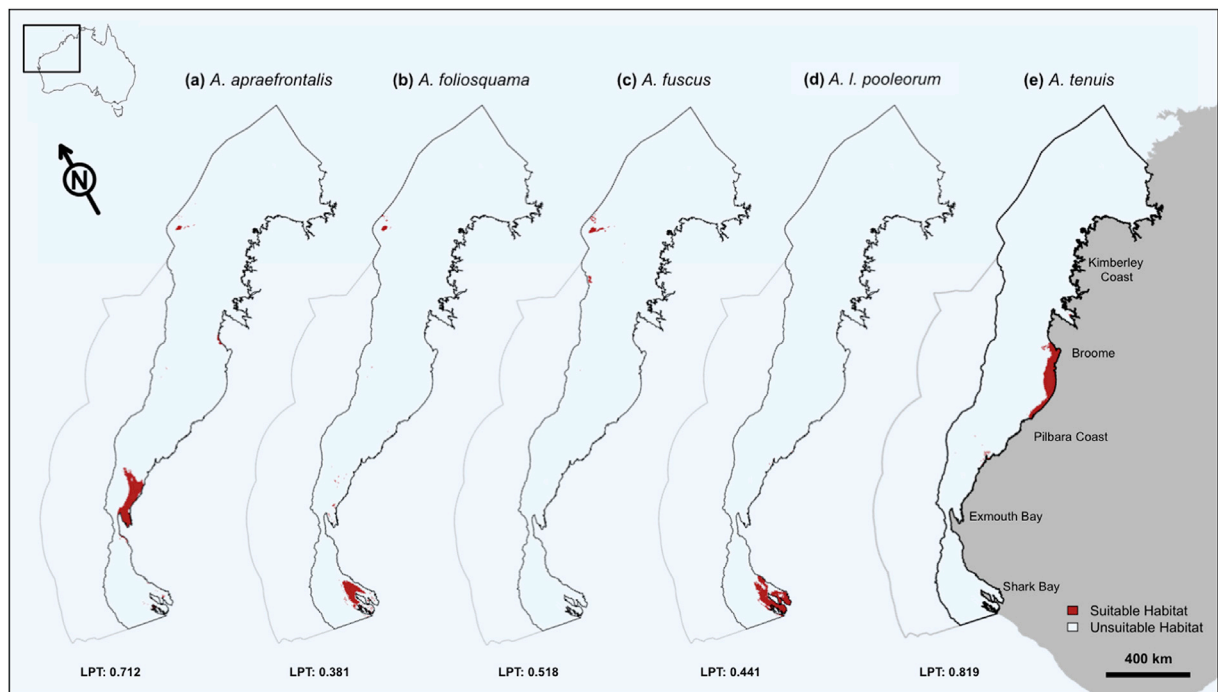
(a) A. apraefrontalis

(b) A. foliosquama

(c) A. fuscus

(d) A. l. pooleorum

(e) A. tenuis

N

Kimberley Coast

Broome

Pilbara Coast

Exmouth Bay

Shark Bay

Suitable Habitat
Unsuitable Habitat

400 km

LPT: 0.712

LPT: 0.381

LPT: 0.518

LPT: 0.441

LPT: 0.819